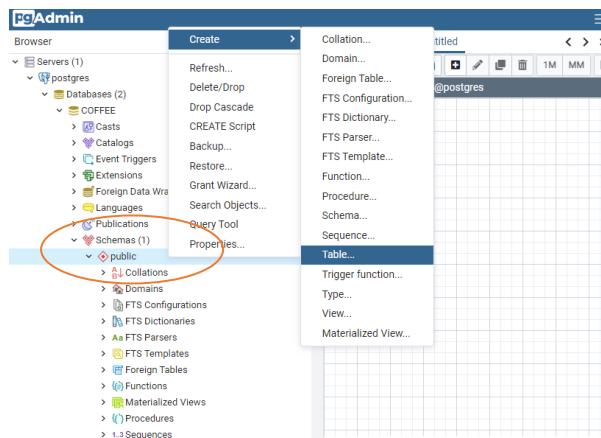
pgAdmin

Browser

Servers (1)
postgres
Databases (2)
COFFEE
Casts
Catalogs
Event Triggers
Extensions
Foreign Data Wra
Languages
Publications
Schemas (1)
public
Collations
Domains
FTS Configurations
FTS Dictionaries
FTS Parsers
FTS Templates
Foreign Tables
Functions
Materialized Views
Procedures
Sequences

Create
Refresh...
Delete/Drop
Drop Cascade
CREATE Script
Backup...
Restore...
Grant Wizard...
Search Objects...
Query Tool
Properties...

Collation...
Domain...
Foreign Table...
FTS Configuration...
FTS Dictionary...
FTS Parser...
FTS Template...
Function...
Procedure...
Schema...
Sequence...
Table...
Trigger function...
Type...
View...
Materialized View...

ititled
1M MM
@postgres